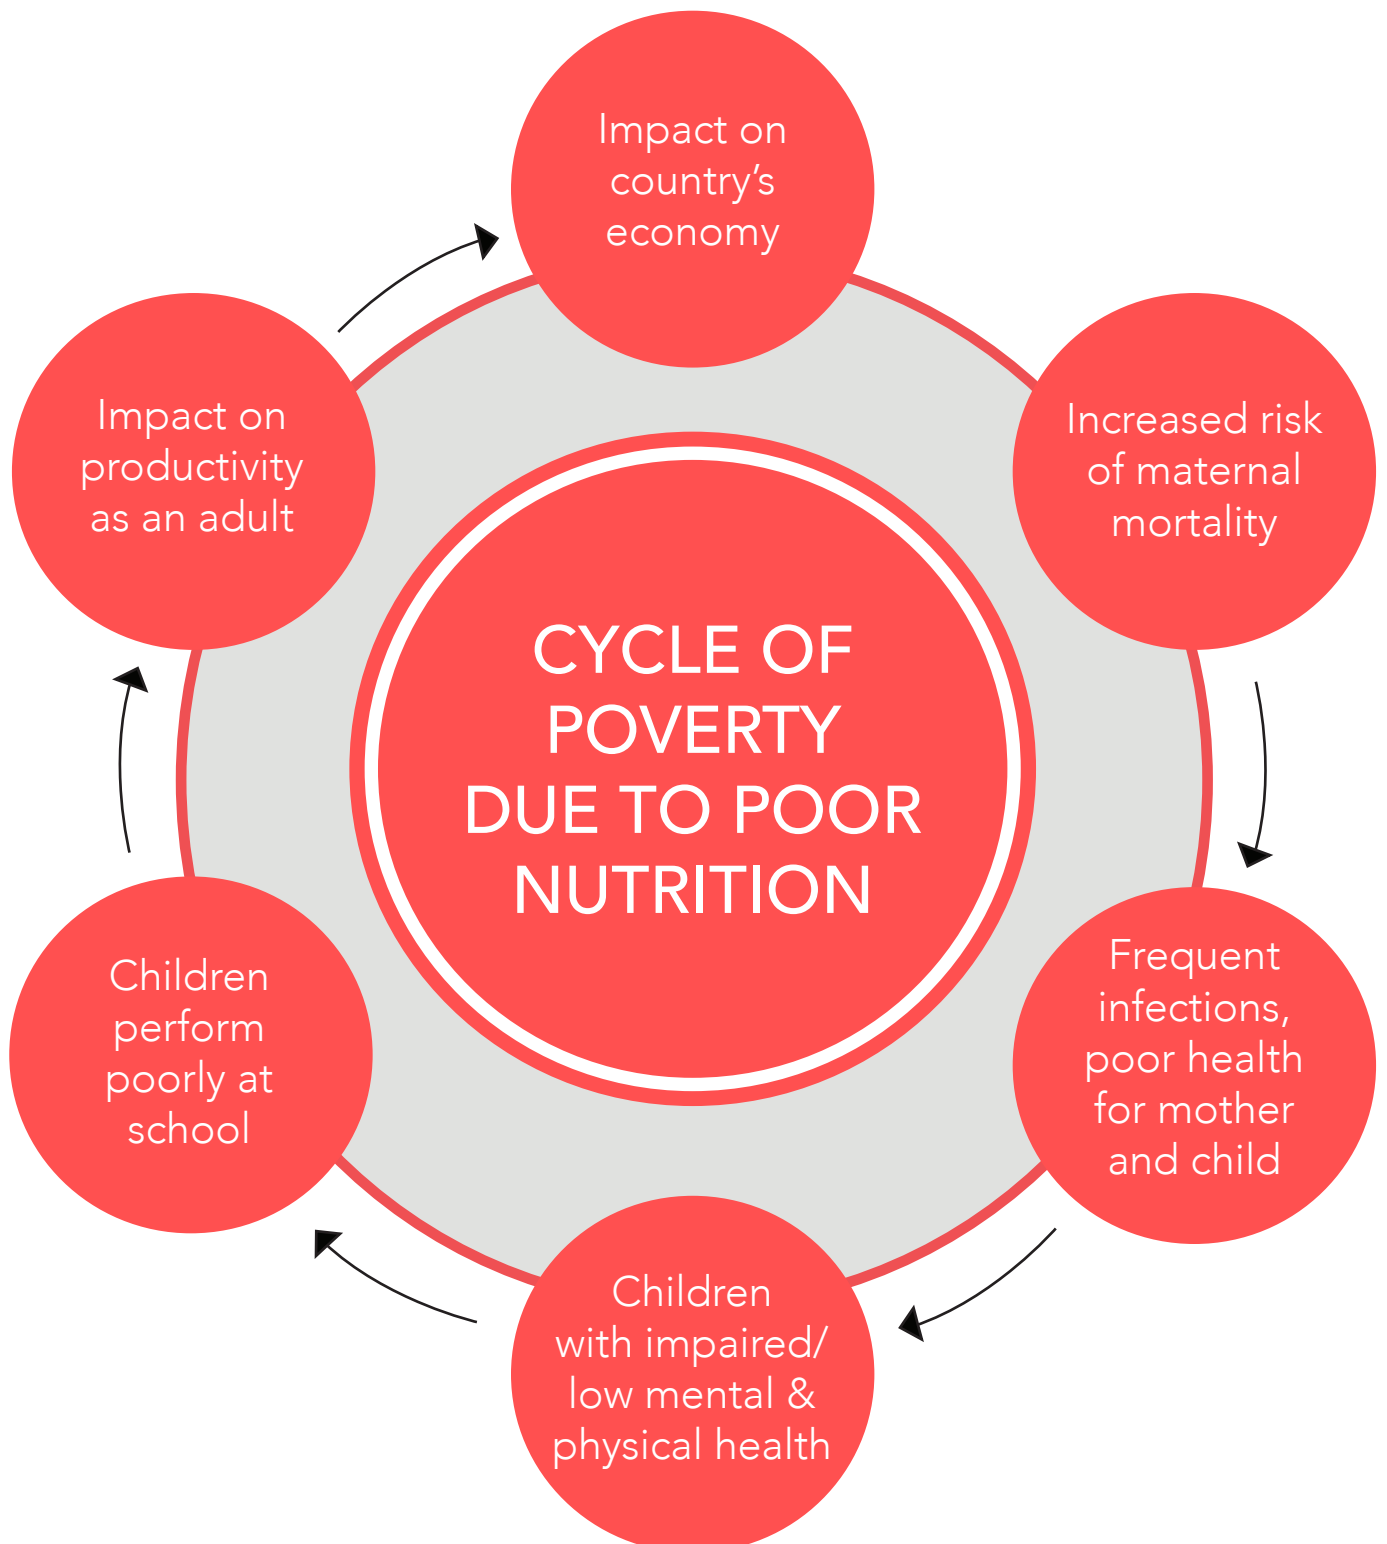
Impact on country's economy

Increased risk of maternal mortality

Frequent infections, poor health for mother and child

Children with impaired/ low mental & physical health

Children perform poorly at school

Impact on productivity as an adult

CYCLE OF POVERTY DUE TO POOR NUTRITION